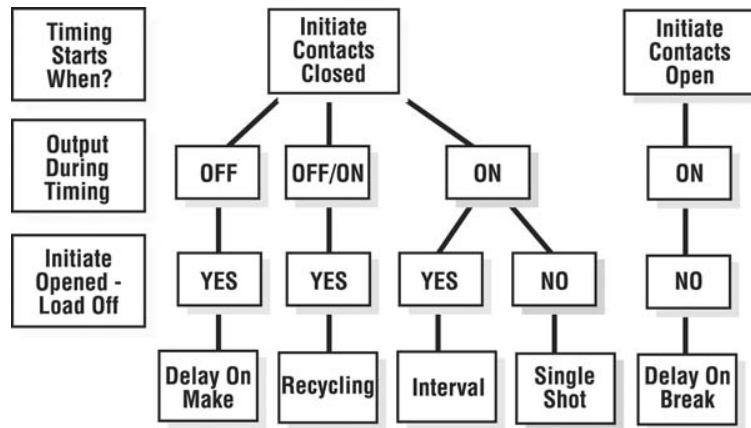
Timing Starts When?

Initiate Contacts Closed

Initiate Contacts Open

Output During Timing

OFF

OFF/ON

ON

ON

Initiate Opened - Load Off

YES

YES

YES

NO

NO

Delay On Make

Recycling

Interval

Single Shot

Delay On Break